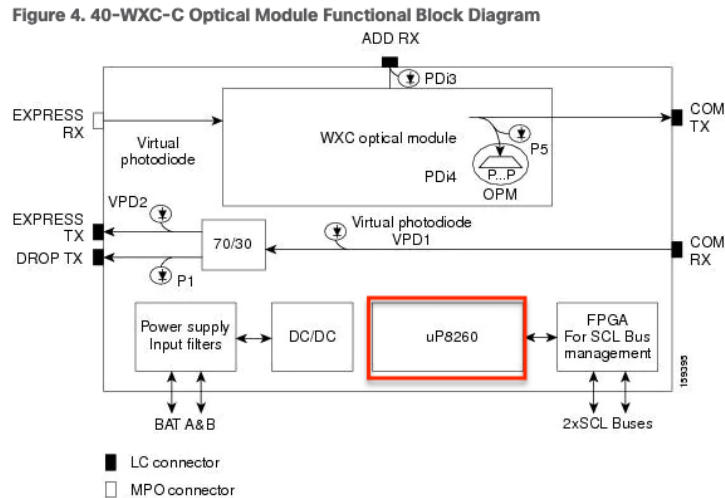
Figure 4. 40-WXC-C Optical Module Functional Block Diagram

ADD RX

PDi3

EXPRESS RX

Virtual photodiode

WXC optical module

P5

PDi4

P...P

OPM

COM TX

VPD2

EXPRESS TX

70/30

Virtual photodiode VPD1

COM RX

DROP TX

P1

Power supply Input filters

DC/DC

uP8260

FPGA For SCL Bus management

159395

BAT A&B

2xSCL Buses

LC connector

MPO connector